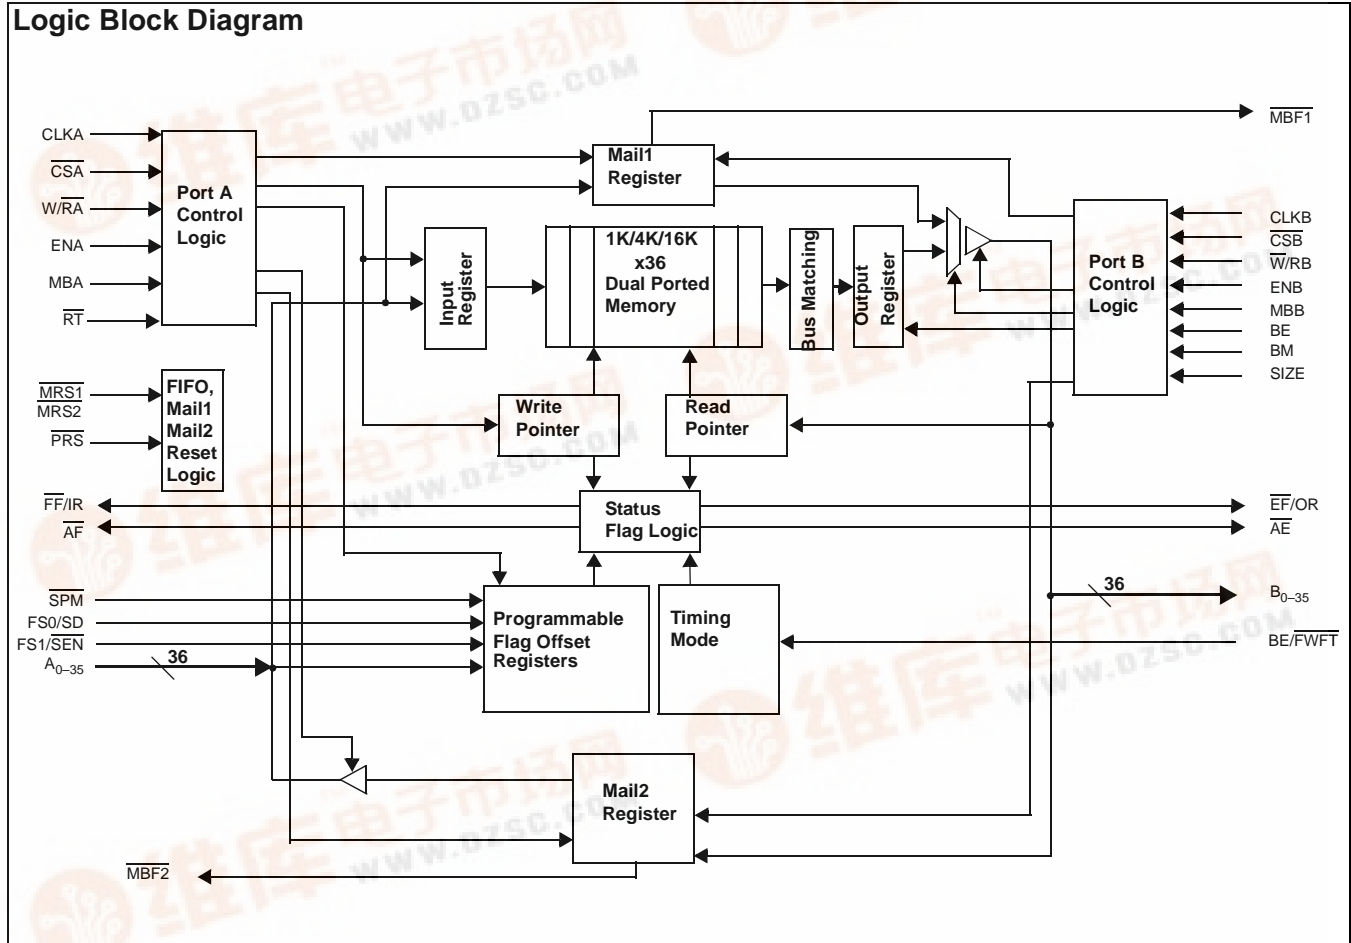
Logic Block Diagram

CLKA
$\overline{CSA}$
W/$\overline{RA}$
ENA
MBA
$\overline{RT}$

Port A Control Logic

Mail1 Register

$\overline{MBF1}$

Input Register

1K/4K/16K x36 Dual Ported Memory

Bus Matching

Output Register

Port B Control Logic

CLKB
$\overline{CSB}$
$\overline{W}$/RB
ENB
MBB
BE
BM
SIZE

$\overline{MRS1}$
$\overline{MRS2}$
$\overline{PRS}$

FIFO, Mail1 Mail2 Reset Logic

Write Pointer

Read Pointer

$\overline{FF}$/IR
$\overline{AF}$

Status Flag Logic

$\overline{EF}$/OR
$\overline{AE}$

$\overline{SPM}$
FS0/SD
FS1/$\overline{SEN}$
$A_{0–35}$
36

Programmable Flag Offset Registers

Timing Mode

36
$B_{0–35}$
BE/$\overline{FWFT}$

Mail2 Register

$\overline{MBF2}$

维库电子市场网 WWW.DZSC.COM